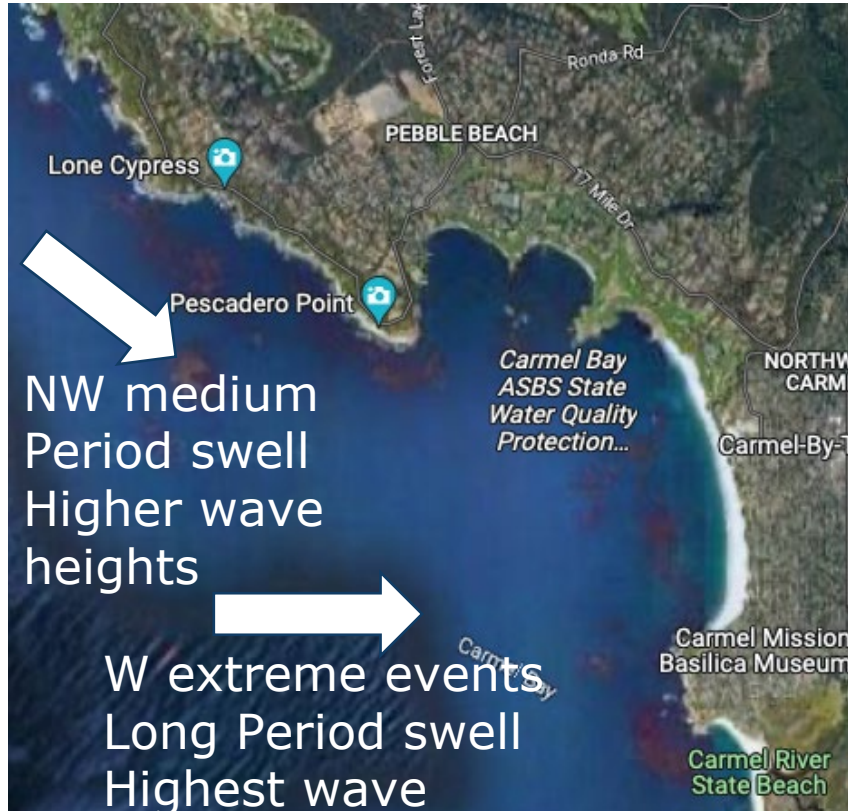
Forest Lak

Ronda Rd

PEBBLE BEACH

Lone Cypress

17 Mile Dr

Pescadero Point

Carmel Bay ASBS State Water Quality Protection...

NORTHW CARM

Carmel-By-T

NW medium Period swell Higher wave heights

Carmel Bay

W extreme events Long Period swell Highest wave

Carmel Mission Basilica Museum

Carmel River State Beach